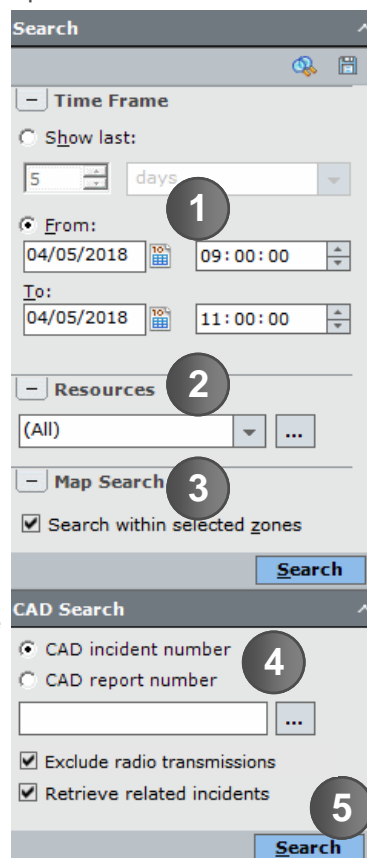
Search

– Time Frame

Show last:

5

days

1

From:

04/05/2018

09:00:00

To:

04/05/2018

11:00:00

– Resources

2

(All)

...

– Map Search

3

Search within selected zones

Search

CAD Search

CAD incident number

4

CAD report number

...

Exclude radio transmissions

Retrieve related incidents

5

Search